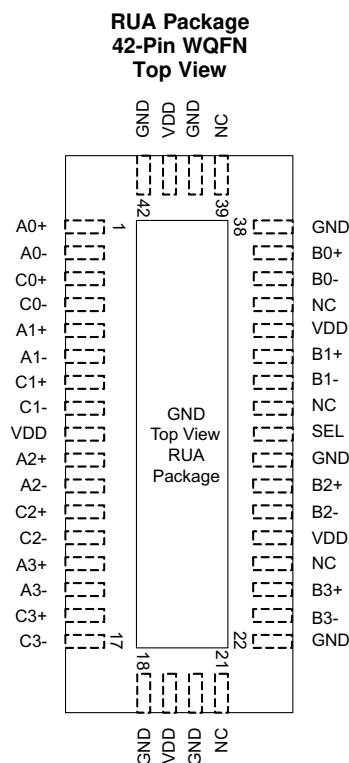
RUA Package
42-Pin WQFN
Top View

GND
VDD
GND
NC

42
39
1
38

A0+
A0-
C0+
C0-
A1+
A1-
C1+
C1-
VDD
A2+
A2-
C2+
C2-
A3+
A3-
C3+
C3-

GND
B0+
B0-
NC
VDD
B1+
B1-
NC
SEL
GND
B2+
B2-
VDD
NC
B3+
B3-
GND

GND
Top View
RUA
Package

17
22
18
21

GND
VDD
GND
NC